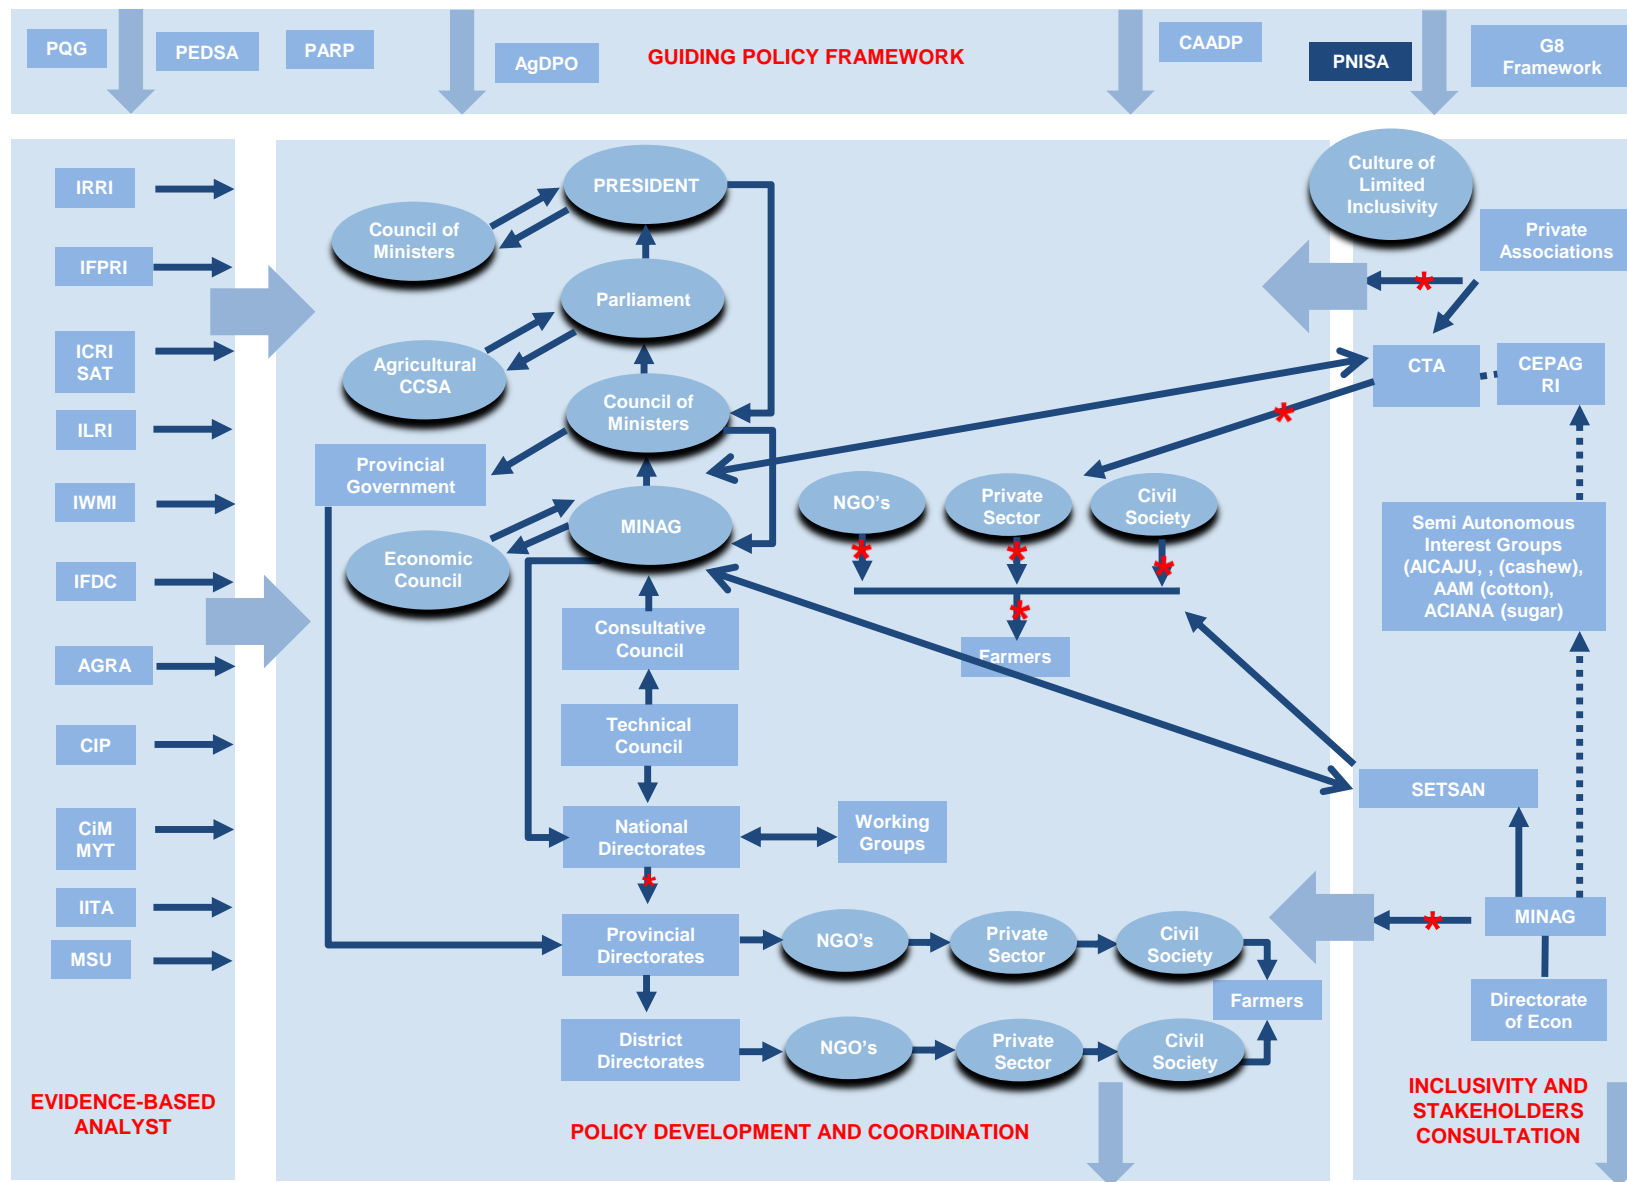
PQG
PEDSA
PARP
AgDPO
GUIDING POLICY FRAMEWORK
CAADP
PNISA
G8 Framework

IRRI
IFPRI
ICRI SAT
ILRI
IWMI
IFDC
AGRA
CIP
CiM MYT
IITA
MSU
EVIDENCE-BASED ANALYST

PRESIDENT
Council of Ministers
Parliament
Agricultural CCSA
Council of Ministers
Provincial Government
MINAG
Economic Council
Consultative Council
Technical Council
National Directorates
Working Groups
Provincial Directorates
NGO's
Private Sector
Civil Society
Farmers
District Directorates
NGO's
Private Sector
Civil Society
NGO's
Private Sector
Civil Society
Farmers
POLICY DEVELOPMENT AND COORDINATION

Culture of Limited Inclusivity
Private Associations
CTA
CEPAG RI
Semi Autonomous Interest Groups (AICAJU, , (cashew), AAM (cotton), ACIANA (sugar)
SETSAN
MINAG
Directorate of Econ
INCLUSIVITY AND STAKEHOLDERS CONSULTATION